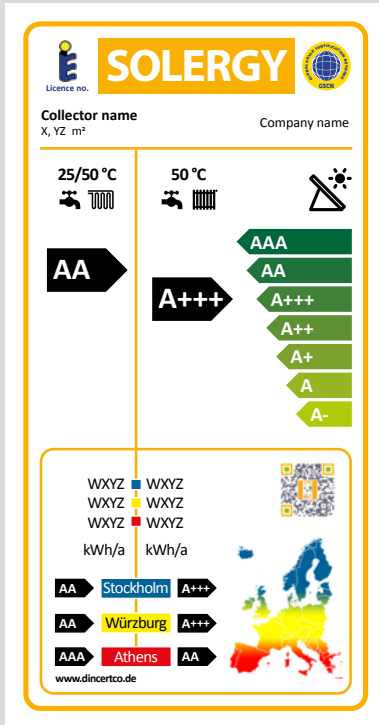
Licence no.

SOLERGY

GSCN

Collector name
X, YZ m²

Company name

25/50 °C

50 °C

AA

A+++

AAA
AA
A+++
A++
A+
A
A-

WXYZ WXYZ
WXYZ WXYZ
WXYZ WXYZ

kWh/a kWh/a

AA Stockholm A+++
AA Würzburg A+++
AAA Athens AA

www.dincertco.de